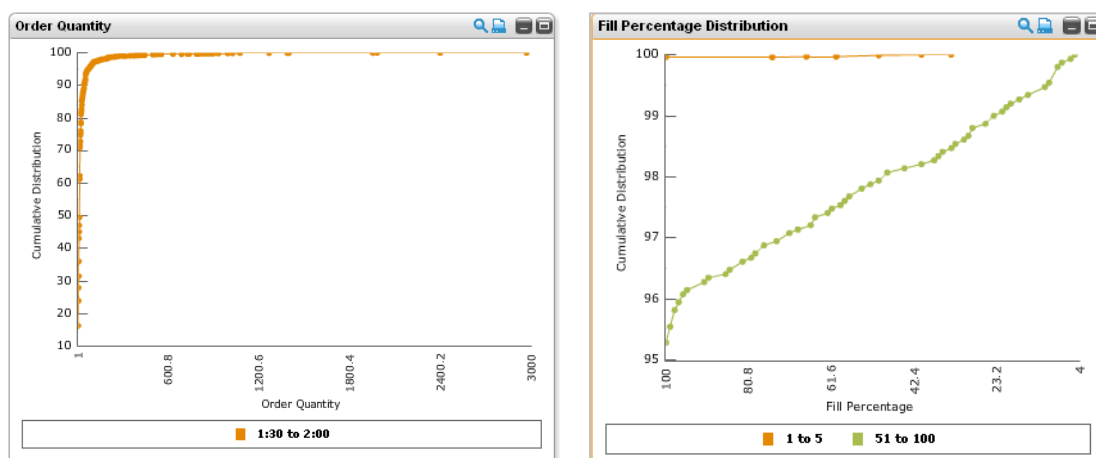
Order Quantity

100
90
80
70
60
50
40
30
20
10

Cumulative Distribution

1
600.8
1200.6
1800.4
2400.2
3000

Order Quantity

1:30 to 2:00

Fill Percentage Distribution

100
99
98
97
96
95

Cumulative Distribution

100
80.8
61.6
42.4
23.2
4

Fill Percentage

1 to 5
51 to 100